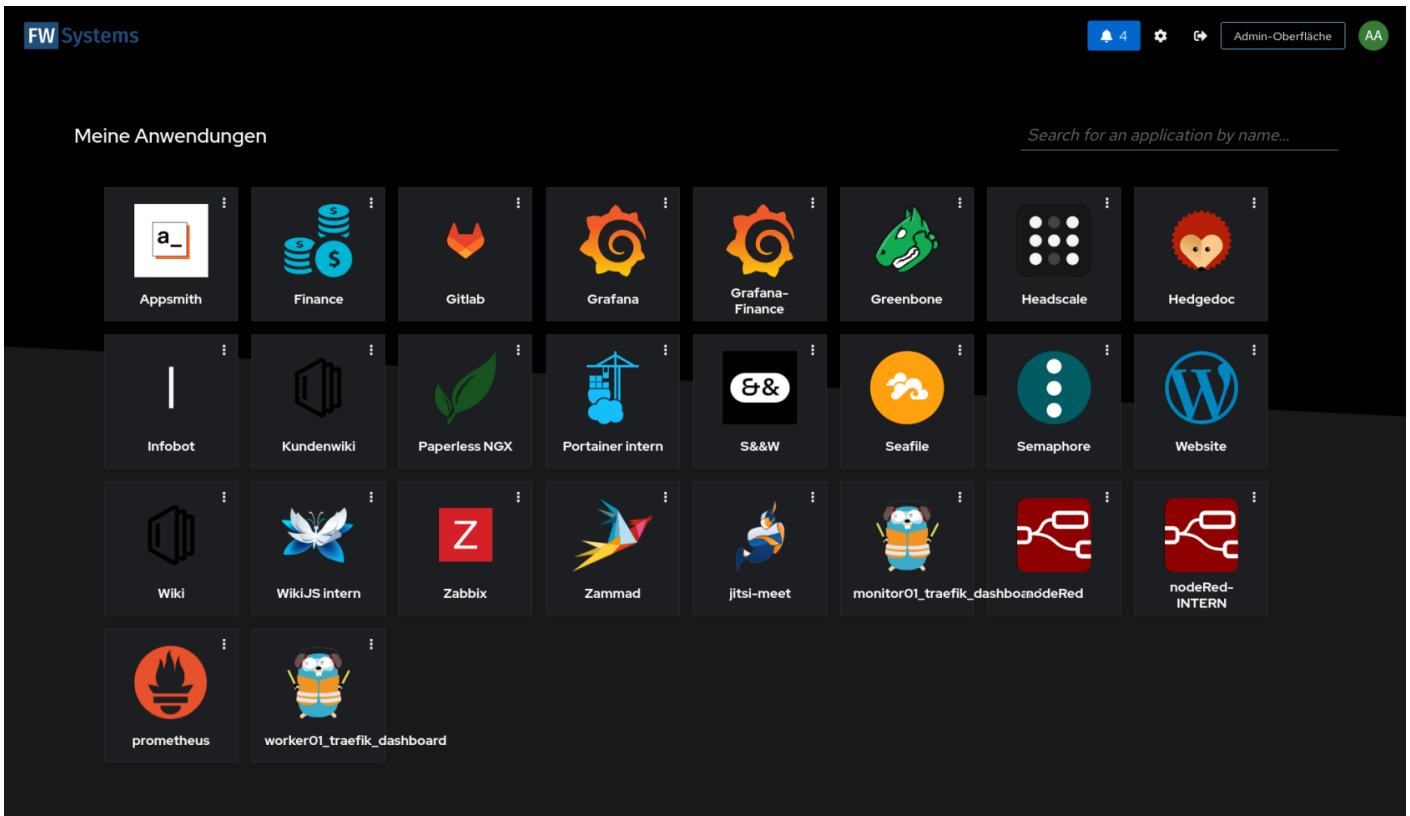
FW Systems

4 Admin-Oberfläche AA

Meine Anwendungen

Search for an application by name...

a_

Appsmith

$

Finance

Gitlab

Grafana

Grafana-Finance

Greenbone

Headscale

Hedgedoc

Infobot

Kundenwiki

Paperless NGX

Portainer intern

&&

S&&W

Seafile

Semaphore

Website

Wiki

WikiJS intern

Z

Zabbix

Zammad

jitsi-meet

monitor01_traefik_dashboanodeRed

nodeRed-INTERN

prometheus

worker01_traefik_dashboard